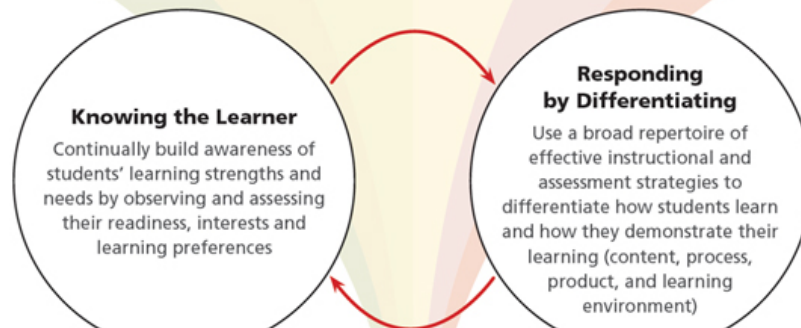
Knowing the Learner

Continually build awareness of students' learning strengths and needs by observing and assessing their readiness, interests and learning preferences

Responding by Differentiating

Use a broad repertoire of effective instructional and assessment strategies to differentiate how students learn and how they demonstrate their learning (content, process, product, and learning environment)